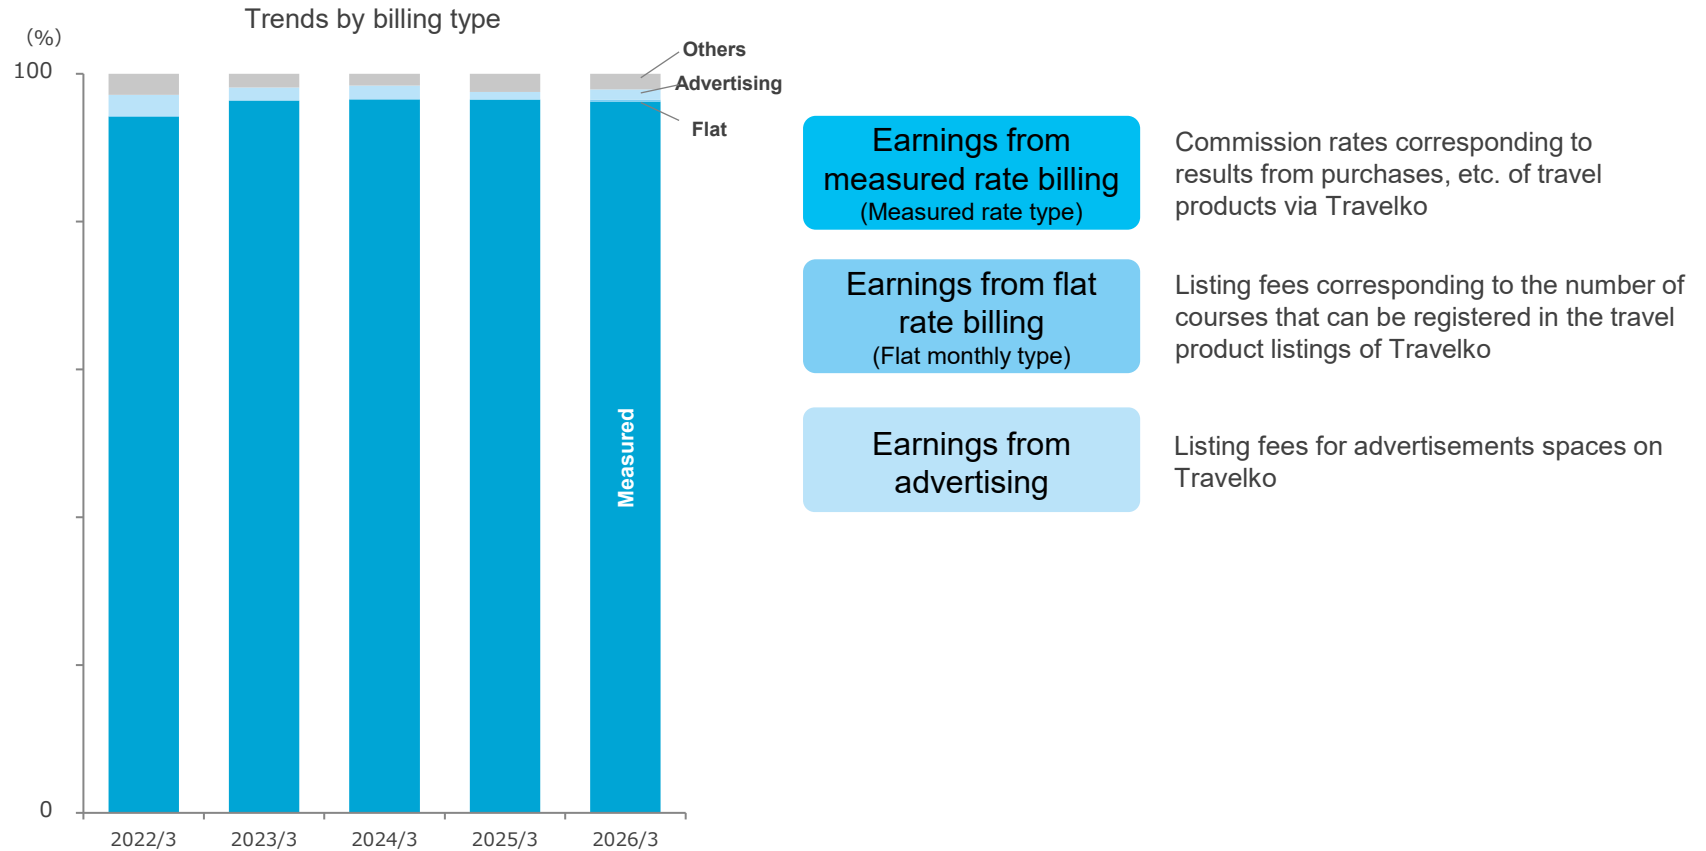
Trends by billing type

(%)

100

0

Others

Advertising

Flat

Measured

2022/3
2023/3
2024/3
2025/3
2026/3

Earnings from measured rate billing
(Measured rate type)

Commission rates corresponding to results from purchases, etc. of travel products via Travelko

Earnings from flat rate billing
(Flat monthly type)

Listing fees corresponding to the number of courses that can be registered in the travel product listings of Travelko

Earnings from advertising

Listing fees for advertisements spaces on Travelko